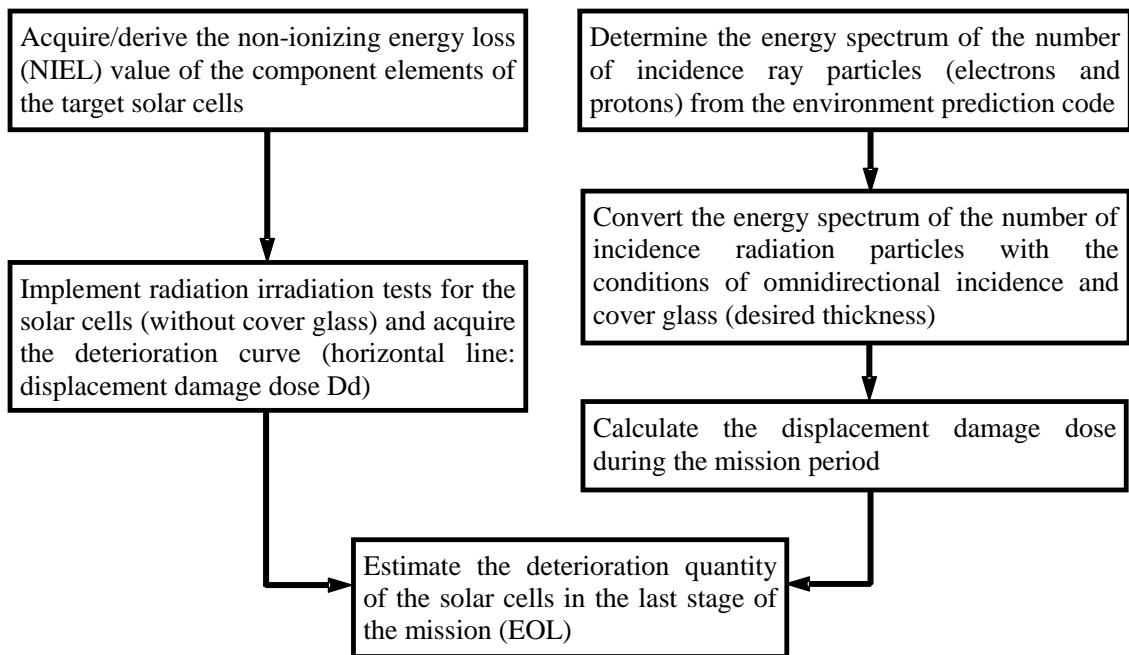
Acquire/derive the non-ionizing energy loss (NIEL) value of the component elements of the target solar cells

Implement radiation irradiation tests for the solar cells (without cover glass) and acquire the deterioration curve (horizontal line: displacement damage dose Dd)

Determine the energy spectrum of the number of incidence ray particles (electrons and protons) from the environment prediction code

Convert the energy spectrum of the number of incidence radiation particles with the conditions of omnidirectional incidence and cover glass (desired thickness)

Calculate the displacement damage dose during the mission period

Estimate the deterioration quantity of the solar cells in the last stage of the mission (EOL)